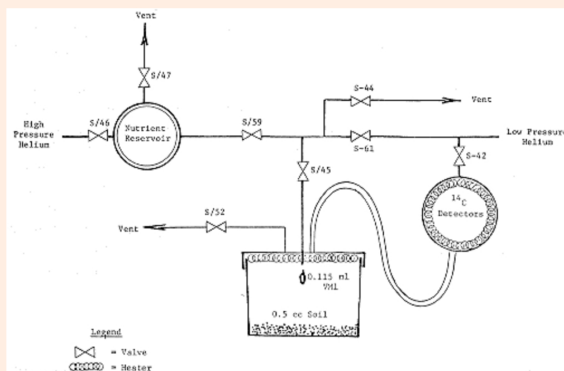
Vent

S/47

High Pressure Helium

S/46

Nutrient Reservoir

S/59

S-44

Vent

S-61

Low Pressure Helium

S-42

S/45

$^{14}C$ Detectors

Vent

S/52

0.115 ml VM1

0.5 cc Soil

Legend

= Valve

= Heater